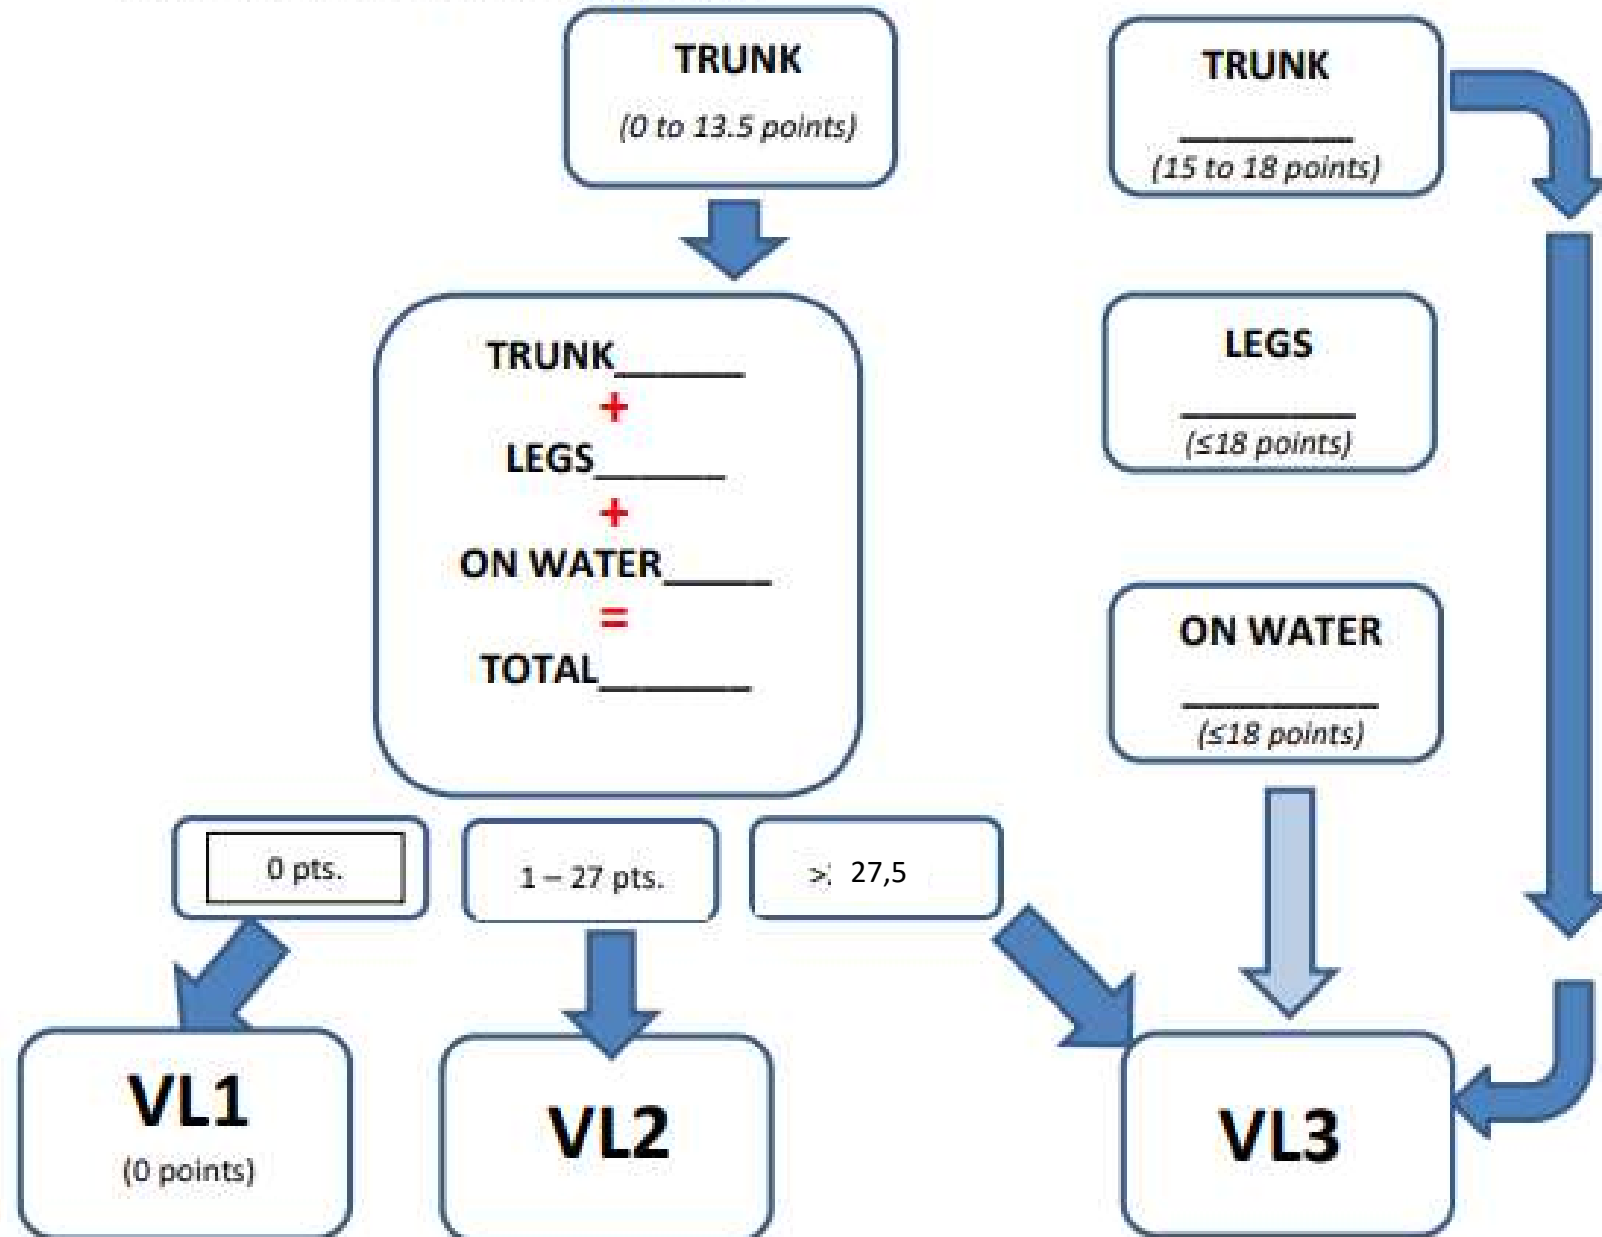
TRUNK
(0 to 13.5 points)

TRUNK
________
(15 to 18 points)

TRUNK______
+
LEGS______
+
ON WATER_____
=
TOTAL_______

LEGS
________
(≤18 points)

ON WATER
________
(≤18 points)

0 pts.

1 – 27 pts.

≥ 27,5

VL1
(0 points)

VL2

VL3